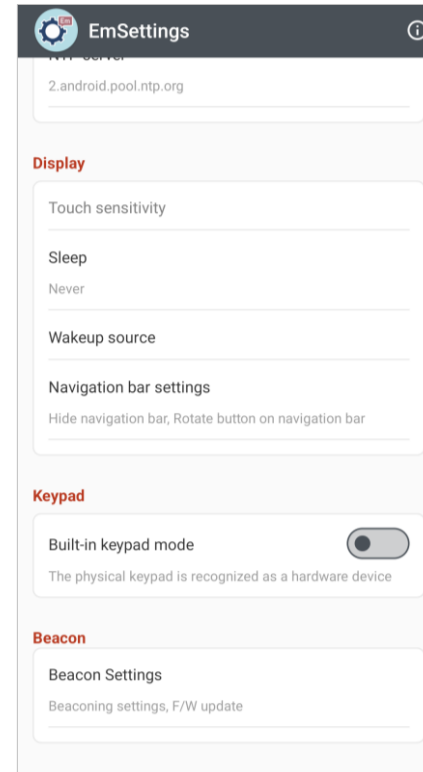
EmSettings

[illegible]
2.android.pool.ntp.org

Display

Touch sensitivity

Sleep
Never

Wakeup source

Navigation bar settings
Hide navigation bar, Rotate button on navigation bar

Keypad

Built-in keypad mode
The physical keypad is recognized as a hardware device

Beacon

Beacon Settings
Beaconing settings, F/W update